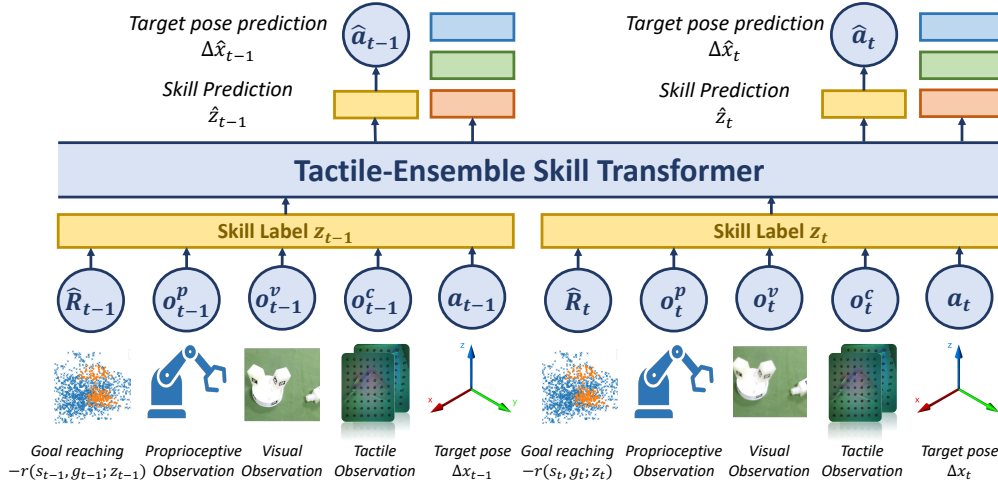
Target pose prediction $\Delta\hat{x}_{t-1}$

$\hat{a}_{t-1}$

Skill Prediction $\hat{z}_{t-1}$

Target pose prediction $\Delta\hat{x}_{t}$

$\hat{a}_{t}$

Skill Prediction $\hat{z}_{t}$

Tactile-Ensemble Skill Transformer

Skill Label $z_{t-1}$

Skill Label $z_{t}$

$\hat{R}_{t-1}$ $o_{t-1}^{p}$ $o_{t-1}^{v}$ $o_{t-1}^{c}$ $a_{t-1}$

$\hat{R}_{t}$ $o_{t}^{p}$ $o_{t}^{v}$ $o_{t}^{c}$ $a_{t}$

z x y

z x y

Goal reaching $-r(s_{t-1}, g_{t-1}; z_{t-1})$

Proprioceptive Observation

Visual Observation

Tactile Observation

Target pose $\Delta x_{t-1}$

Goal reaching $-r(s_{t}, g_{t}; z_{t})$

Proprioceptive Observation

Visual Observation

Tactile Observation

Target pose $\Delta x_{t}$